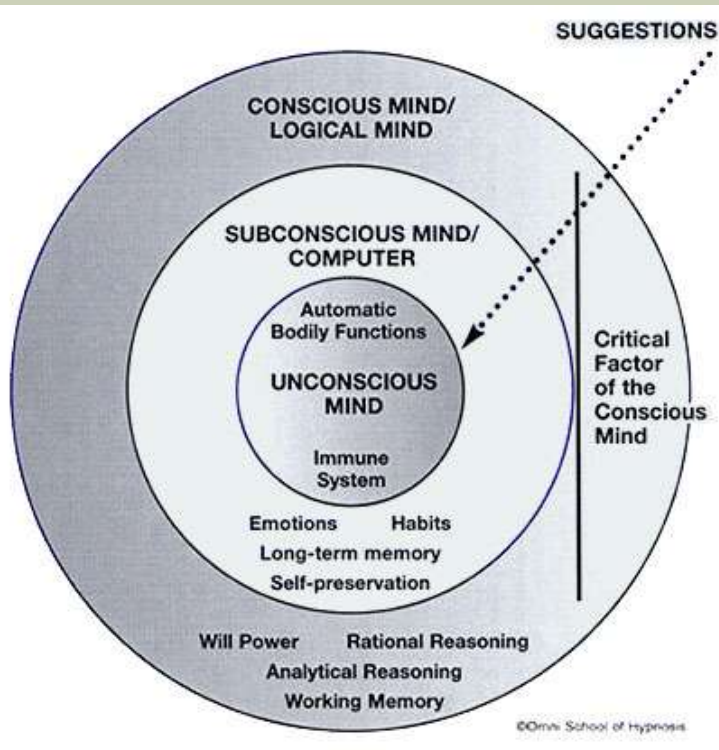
SUGGESTIONS

CONSCIOUS MIND/
LOGICAL MIND

SUBCONSCIOUS MIND/
COMPUTER

Automatic
Bodily Functions

UNCONSCIOUS
MIND

Immune
System

Emotions Habits
Long-term memory
Self-preservation

Critical
Factor
of the
Conscious
Mind

Will Power Rational Reasoning
Analytical Reasoning
Working Memory

©Omni School of Hypnosis